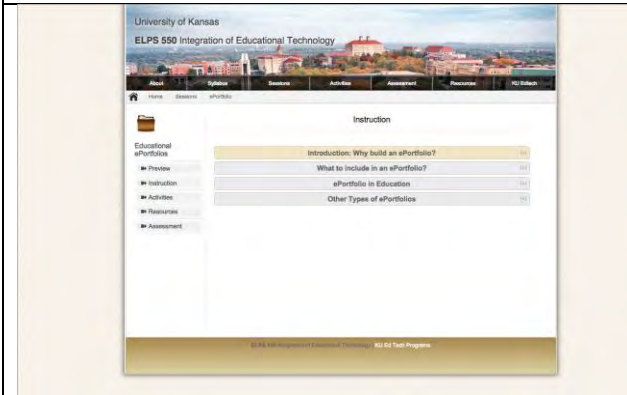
University of Kansas

ELPS 550 Integration of Educational Technology

About | Syllabus | Sessions | Activities | Assessment | Resources | KU Edtech

Home | Sessions | ePortfolio

Educational ePortfolios

Preview
Instruction
Activities
Resources
Assessment

Instruction

Introduction: Why build an ePortfolio?

What to include in an ePortfolio?

ePortfolio in Education

Other Types of ePortfolios

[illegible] KU Ed Tech Programs